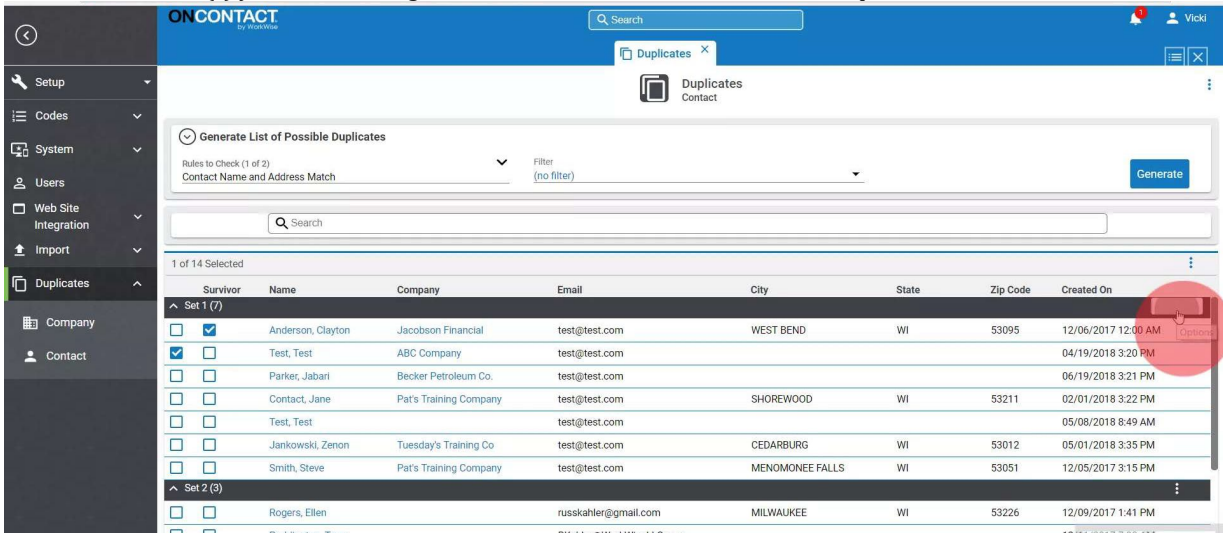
ONCONTACT
by WorkWise

Search

1 Vicki

Duplicates ×

Setup
Codes
System
Users
Web Site Integration
Import
Duplicates
Company
Contact

Duplicates
Contact

Generate List of Possible Duplicates

Rules to Check (1 of 2)
Contact Name and Address Match

Filter
(no filter)

Generate

Search

1 of 14 Selected

| | Survivor | Name | Company | Email | City | State | Zip Code | Created On |
|---|---|---|---|---|---|---|---|---|
| Set 1 (7) | | | | | | | | |
| | ☑ | Anderson, Clayton | Jacobson Financial | test@test.com | WEST BEND | WI | 53095 | 12/06/2017 12:00 AM |
| ☑ | | Test, Test | ABC Company | test@test.com | | | | 04/19/2018 3:20 PM |
| | | Parker, Jabari | Becker Petroleum Co. | test@test.com | | | | 06/19/2018 3:21 PM |
| | | Contact, Jane | Pat's Training Company | test@test.com | SHOREWOOD | WI | 53211 | 02/01/2018 3:22 PM |
| | | Test, Test | | test@test.com | | | | 05/08/2018 8:49 AM |
| | | Jankowski, Zenon | Tuesday's Training Co | test@test.com | CEDARBURG | WI | 53012 | 05/01/2018 3:35 PM |
| | | Smith, Steve | Pat's Training Company | test@test.com | MENOMONEE FALLS | WI | 53051 | 12/05/2017 3:15 PM |
| Set 2 (3) | | | | | | | | |
| | | Rogers, Ellen | | russkahler@gmail.com | MILWAUKEE | WI | 53226 | 12/09/2017 1:41 PM |

Options